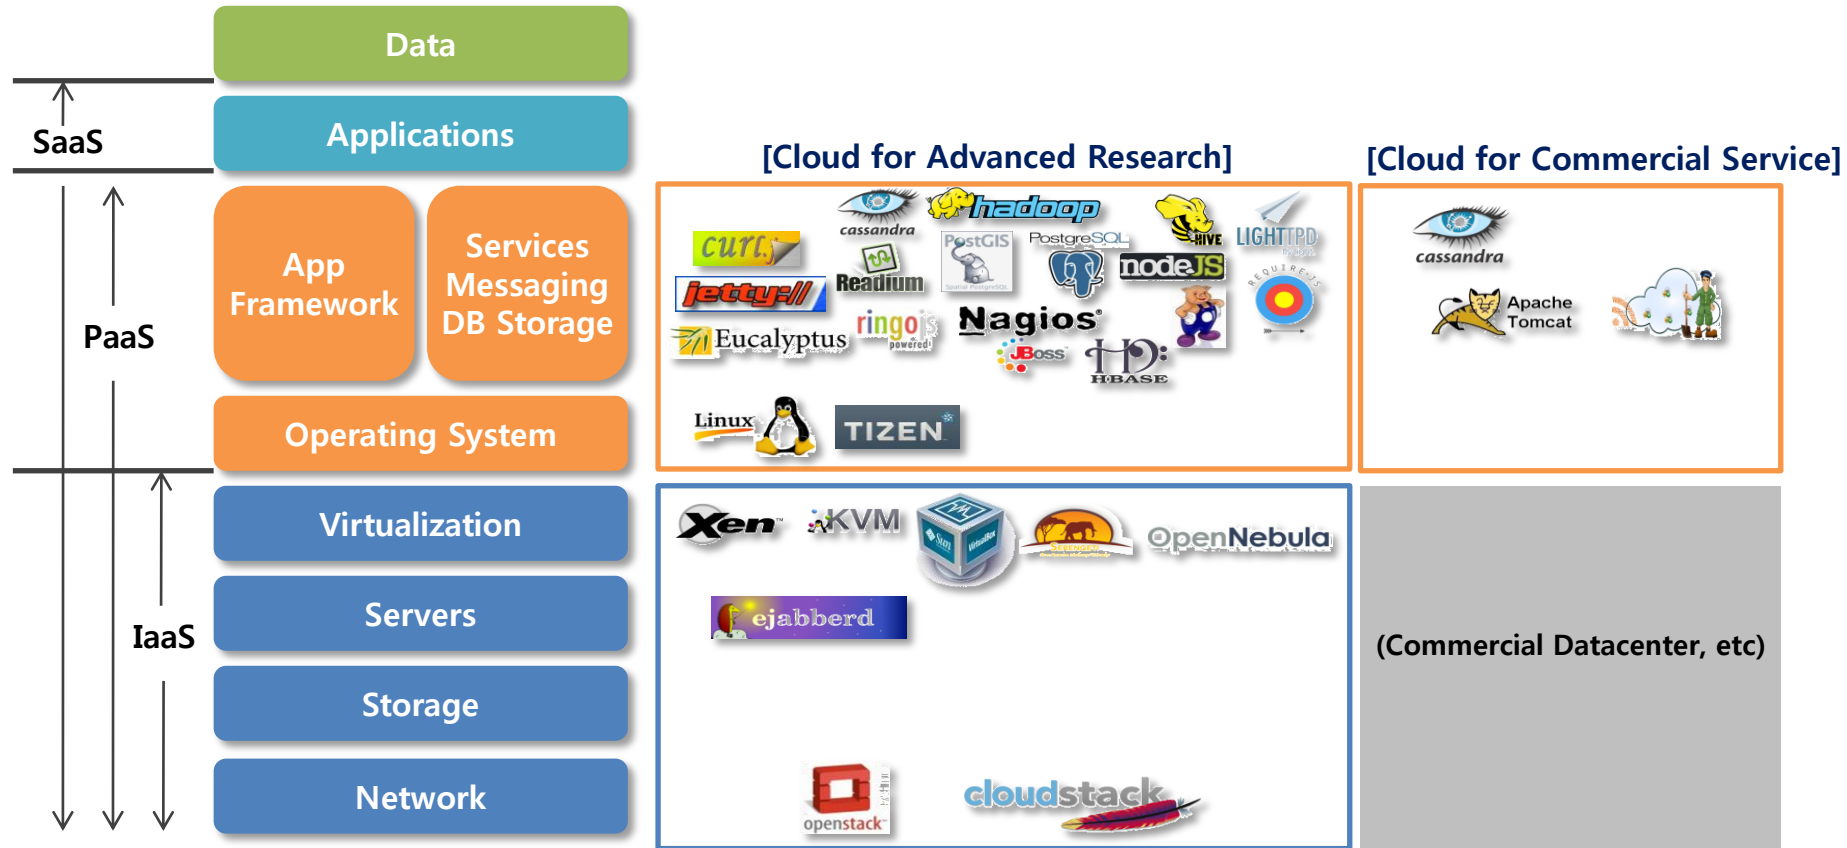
SaaS

PaaS

IaaS

Data

Applications

App Framework

Services Messaging DB Storage

Operating System

Virtualization

Servers

Storage

Network

[Cloud for Advanced Research]

curl

cassandra

hadoop

HIVE

LIGHTTPD

jetty://

Readium

PostGIS

PostgreSQL

nodeJS

REQUIRE.JS

Eucalyptus

ringojs

Nagios

JBoss

HBASE

Linux

TIZEN

[Cloud for Commercial Service]

cassandra

Apache Tomcat

Xen

KVM

OpenNebula

ejabberd

openstack

cloudstack

(Commercial Datacenter, etc)